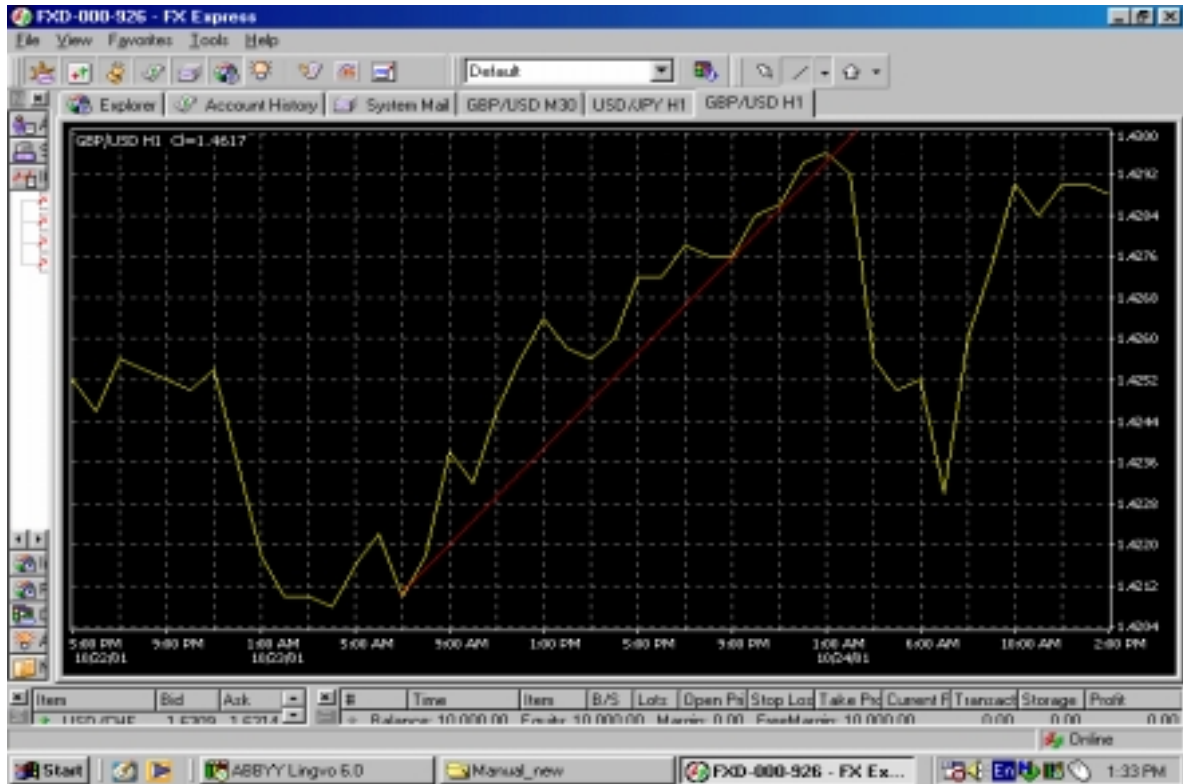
FXD-000-926 - FX Express

File View Favorites Tools Help

Default

Explorer | Account History | System Mail | GBP/USD M30 | USD/JPY H1 | GBP/USD H1

GBP/USD H1 Cl=1.4617

1.4300
1.4292
1.4284
1.4276
1.4268
1.4260
1.4252
1.4244
1.4236
1.4228
1.4220
1.4212
1.4204

5:00 PM 10/22/01
9:00 PM
1:00 AM 10/23/01
5:00 AM
9:00 AM
1:00 PM
5:00 PM
9:00 PM
1:00 AM 10/24/01
6:00 AM
10:00 AM
2:00 PM

| Item | Bid | Ask |
|---|---|---|
| USD/CHF | 1.6309 | 1.6314 |

| # | Time | Item | B/S | Lots | Open Pri | Stop Loss | Take Pro | Current R | Transact | Storage | Profit |
|---|---|---|---|---|---|---|---|---|---|---|---|
| Balance: 10,000.00 | Equity: 10,000.00 | Margin: 0.00 | FreeMargin: 10,000.00 | | | | | | 0.00 | 0.00 | 0.00 |

Online

Start | ABBYY Lingvo 6.0 | Manual_new | FXD-000-926 - FX Ex... | En | 1:33 PM